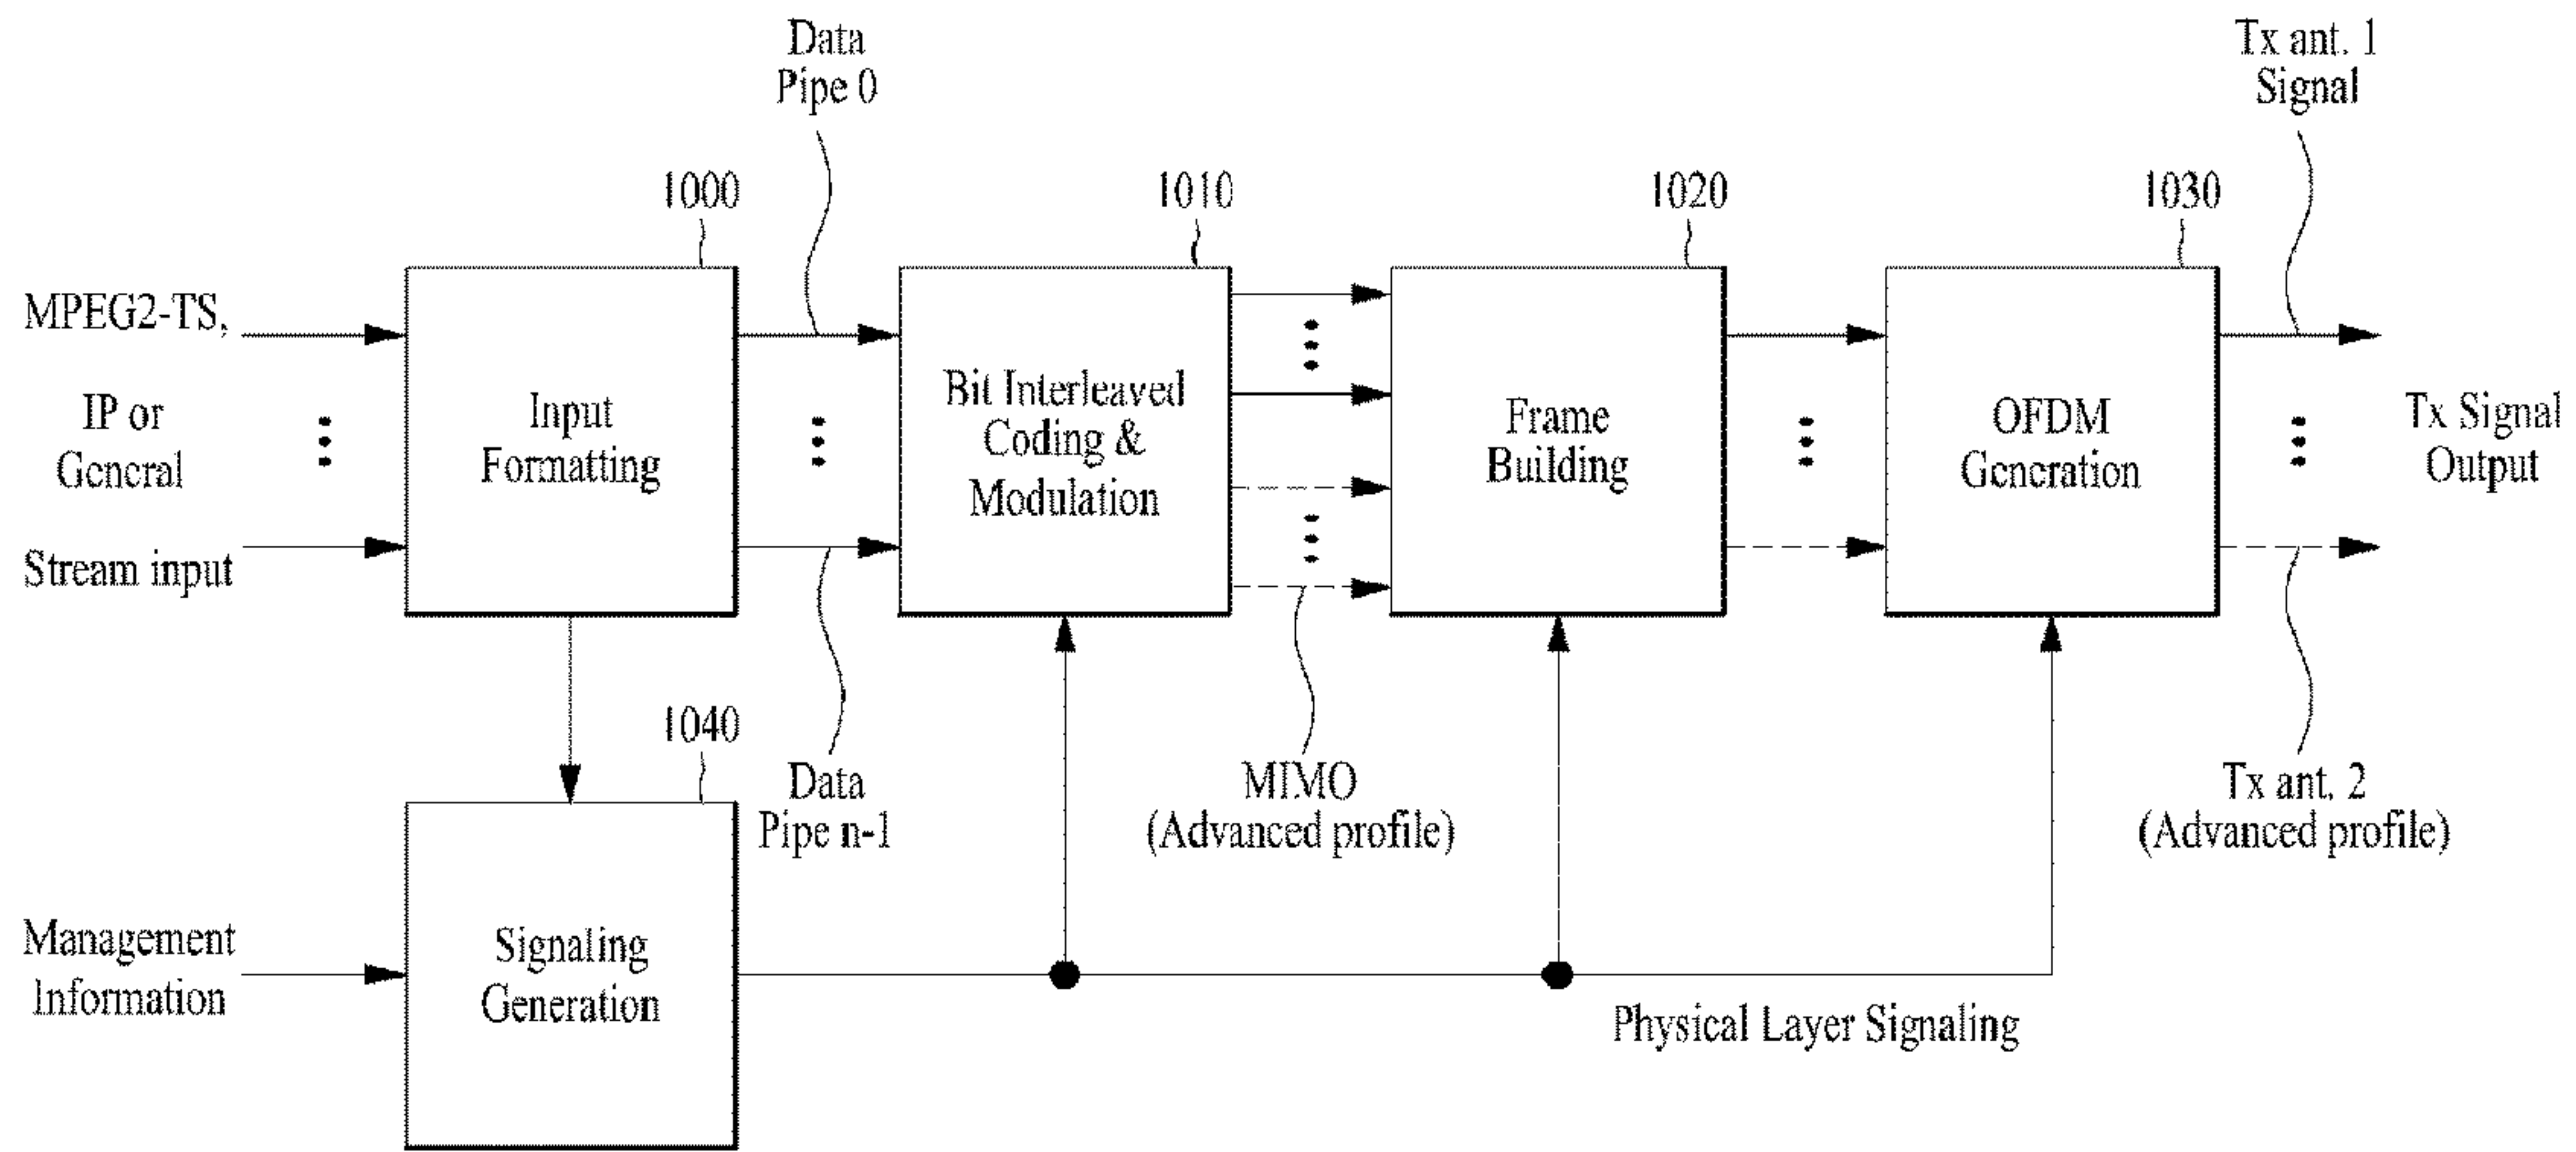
Data Pipe 0

Tx ant. 1 Signal

1000

1010

1020

1030

MPEG2-TS,

IP or General

Stream input

Input Formatting

Bit Interleaved Coding & Modulation

Frame Building

OFDM Generation

Tx Signal Output

1040

Data Pipe n-1

MIMO (Advanced profile)

Tx ant. 2 (Advanced profile)

Management Information

Signaling Generation

Physical Layer Signaling